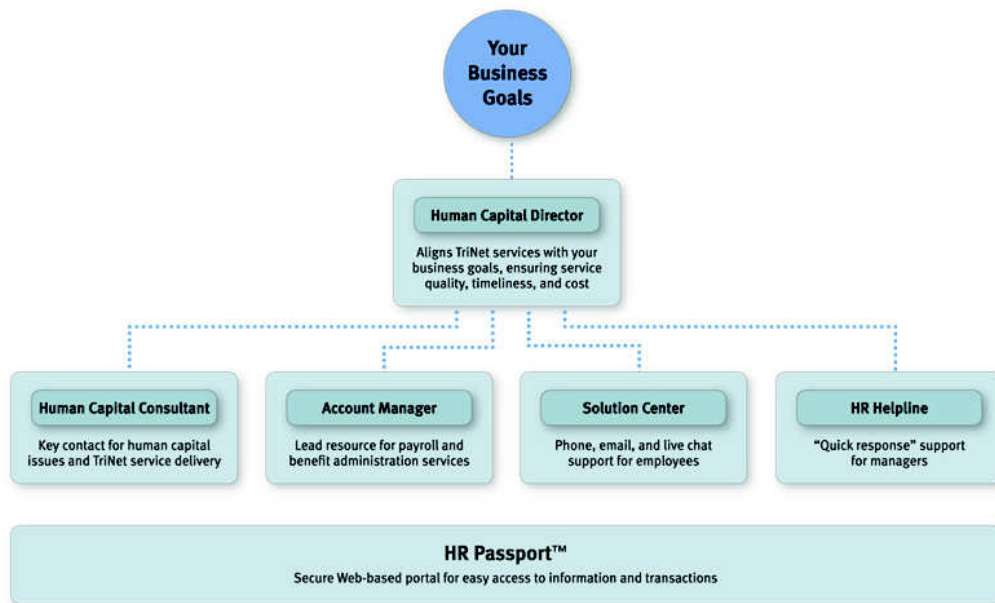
Your Business Goals

Human Capital Director

Aligns TriNet services with your business goals, ensuring service quality, timeliness, and cost

Human Capital Consultant

Key contact for human capital issues and TriNet service delivery

Account Manager

Lead resource for payroll and benefit administration services

Solution Center

Phone, email, and live chat support for employees

HR Helpline

"Quick response" support for managers

HR Passport™

Secure Web-based portal for easy access to information and transactions